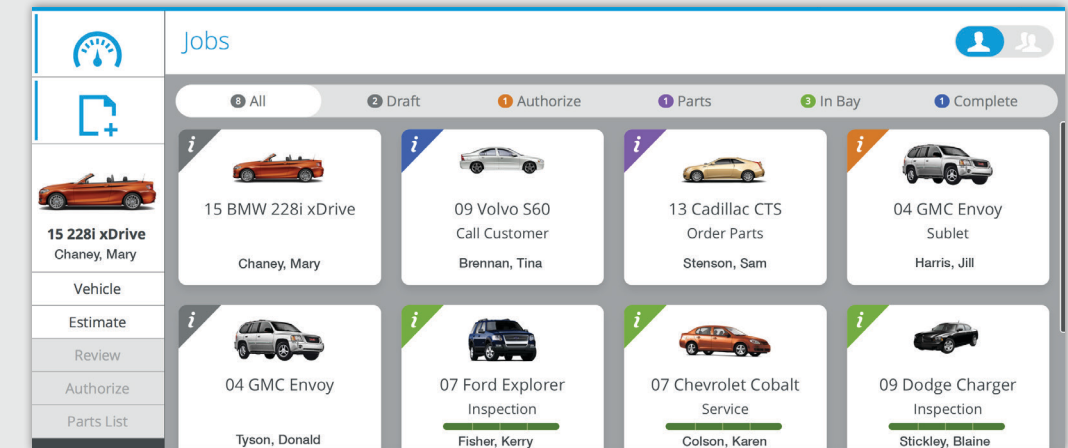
Jobs

8 All
2 Draft
1 Authorize
1 Parts
3 In Bay
1 Complete

15 228i xDrive
Chaney, Mary
Vehicle
Estimate
Review
Authorize
Parts List

i
15 BMW 228i xDrive
Chaney, Mary

i
09 Volvo S60
Call Customer
Brennan, Tina

i
13 Cadillac CTS
Order Parts
Stenson, Sam

i
04 GMC Envoy
Sublet
Harris, Jill

i
04 GMC Envoy
Tyson, Donald

i
07 Ford Explorer
Inspection
Fisher, Kerry

i
07 Chevrolet Cobalt
Service
Colson, Karen

i
09 Dodge Charger
Inspection
Stickley, Blaine